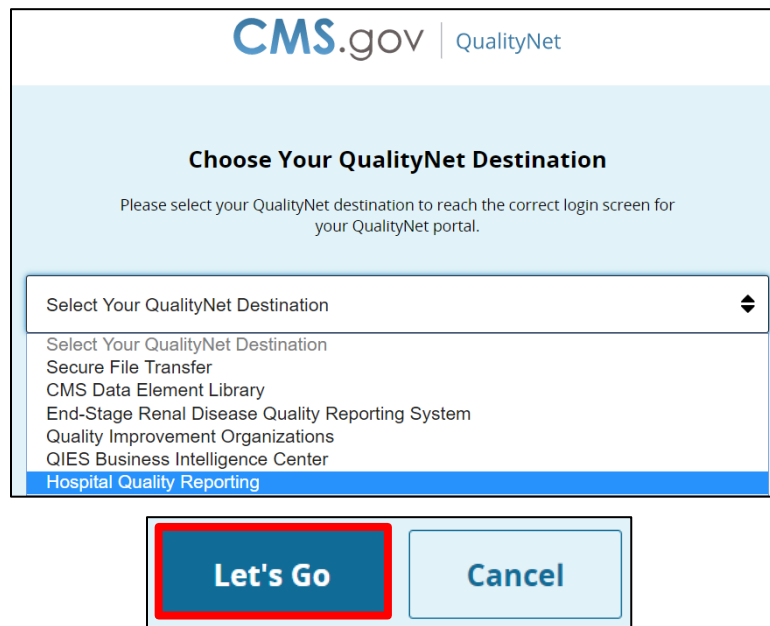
CMS.gov | QualityNet

Choose Your QualityNet Destination

Please select your QualityNet destination to reach the correct login screen for your QualityNet portal.

Select Your QualityNet Destination

Select Your QualityNet Destination
Secure File Transfer
CMS Data Element Library
End-Stage Renal Disease Quality Reporting System
Quality Improvement Organizations
QIES Business Intelligence Center
Hospital Quality Reporting

Let's Go

Cancel